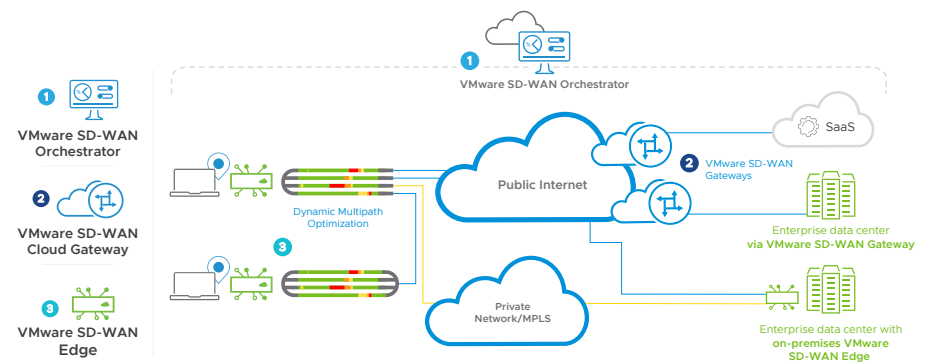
1
VMware SD-WAN Orchestrator

2
VMware SD-WAN Cloud Gateway

3
VMware SD-WAN Edge

1
VMware SD-WAN Orchestrator

SaaS

2
VMware SD-WAN Gateways

Public Internet

Dynamic Multipath Optimization

3

Enterprise data center
via VMware SD-WAN Gateway

Private Network/MPLS

Enterprise data center with
on-premises VMware SD-WAN Edge